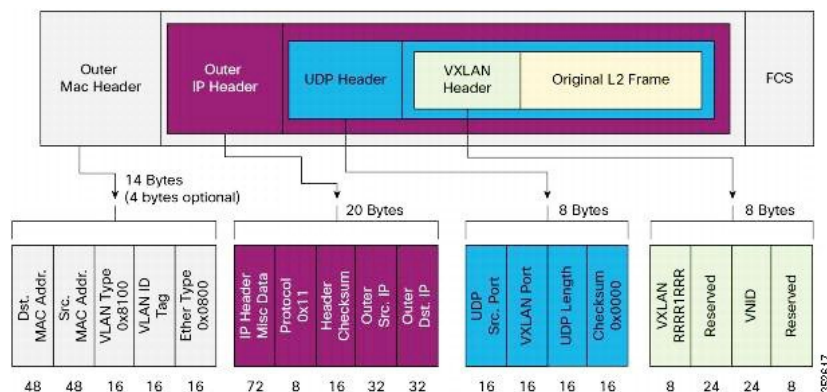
Outer Mac Header

Outer IP Header

UDP Header

VXLAN Header

Original L2 Frame

FCS

14 Bytes
(4 bytes optional)

20 Bytes

8 Bytes

8 Bytes

| Dst. MAC Addr. | Src. MAC Addr. | VLAN Type 0x8100 | VLAN ID Tag | Ether Type 0x0800 |
|---|---|---|---|---|
| 48 | 48 | 16 | 16 | 16 |

| IP Header Misc Data | Protocol 0x11 | Header Checksum | Outer Src. IP | Outer Dst. IP |
|---|---|---|---|---|
| 72 | 8 | 16 | 32 | 32 |

| UDP Src. Port | VXLAN Port | UDP Length | Checksum 0x0000 |
|---|---|---|---|
| 16 | 16 | 16 | 16 |

| VXLAN RRRR1RRR | Reserved | VNID | Reserved |
|---|---|---|---|
| 8 | 24 | 24 | 8 |

362617